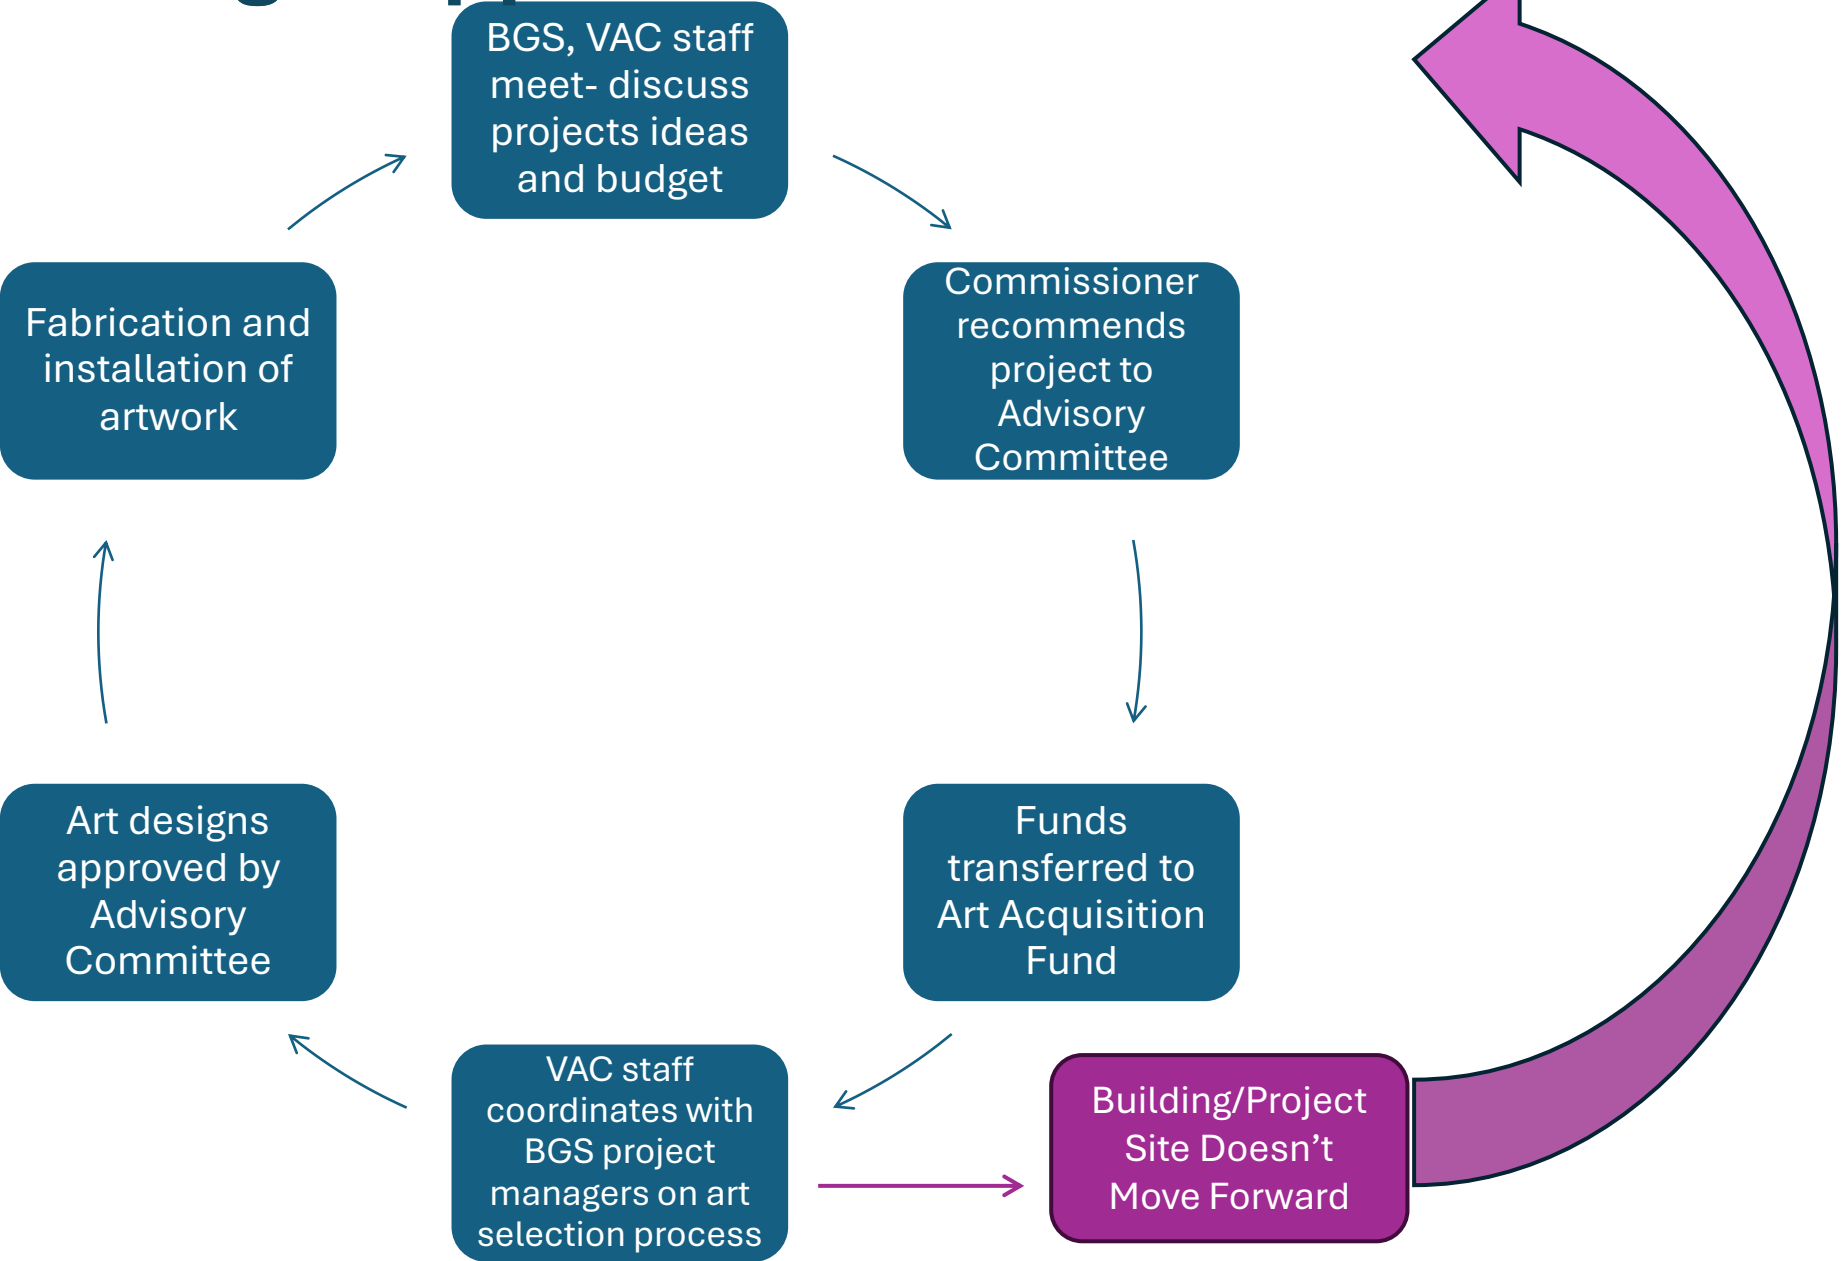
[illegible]

BGS, VAC staff meet- discuss projects ideas and budget

Commissioner recommends project to Advisory Committee

Funds transferred to Art Acquisition Fund

VAC staff coordinates with BGS project managers on art selection process

Building/Project Site Doesn’t Move Forward

Art designs approved by Advisory Committee

Fabrication and installation of artwork